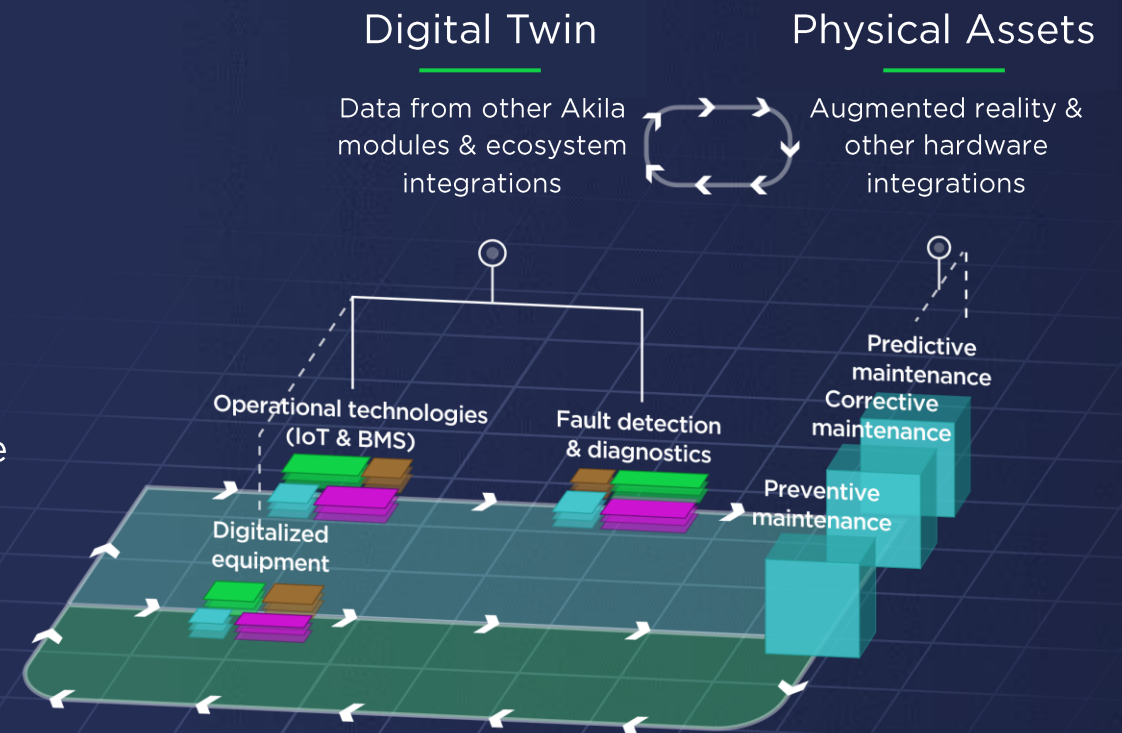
Digital Twin

Physical Assets

Data from other Akila modules & ecosystem integrations

Augmented reality & other hardware integrations

Operational technologies (IoT & BMS)

Fault detection & diagnostics

Predictive maintenance

Corrective maintenance

Preventive maintenance

Digitalized equipment

e